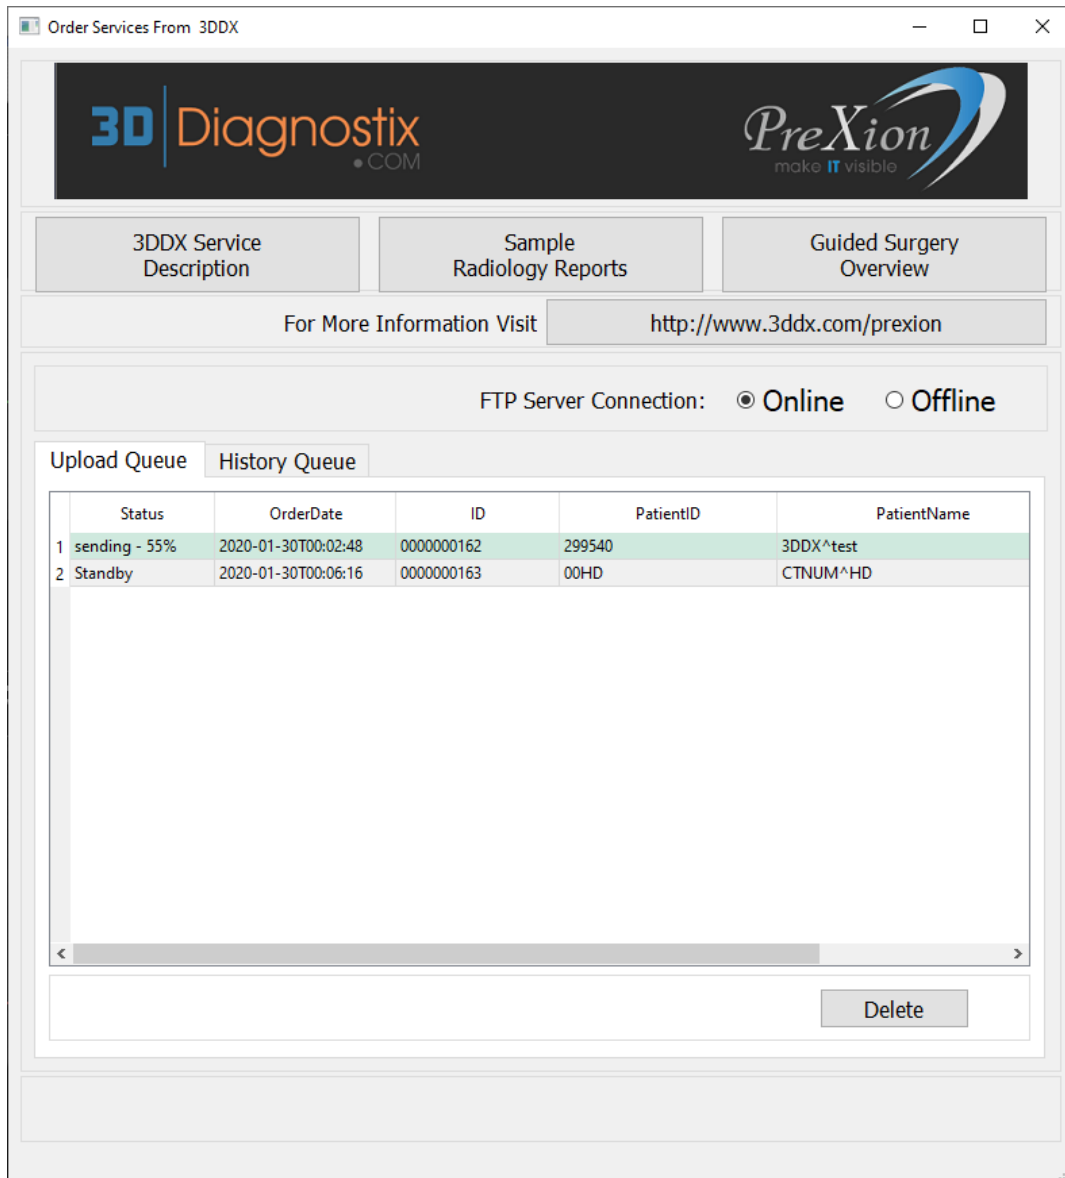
Order Services From 3DDX

3D Diagnostix •COM

PreXion make IT visible

3DDX Service Description

Sample Radiology Reports

Guided Surgery Overview

For More Information Visit

http://www.3ddx.com/prexion

FTP Server Connection: Online Offline

Upload Queue

History Queue

| | Status | OrderDate | ID | PatientID | PatientName |
|---|---|---|---|---|---|
| 1 | sending - 55% | 2020-01-30T00:02:48 | 0000000162 | 299540 | 3DDX^test |
| 2 | Standby | 2020-01-30T00:06:16 | 0000000163 | 00HD | CTNUM^HD |

Delete